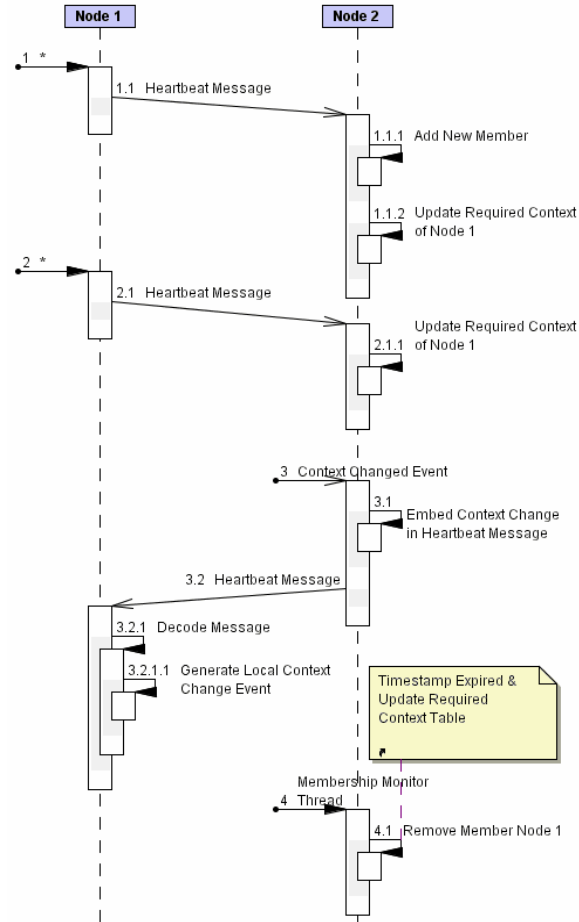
Node 1

Node 2

1 *

1.1 Heartbeat Message

1.1.1 Add New Member

1.1.2 Update Required Context of Node 1

2 *

2.1 Heartbeat Message

2.1.1 Update Required Context of Node 1

3 Context Changed Event

3.1 Embed Context Change in Heartbeat Message

3.2 Heartbeat Message

3.2.1 Decode Message

3.2.1.1 Generate Local Context Change Event

Timestamp Expired & Update Required Context Table

4 Membership Monitor Thread

4.1 Remove Member Node 1